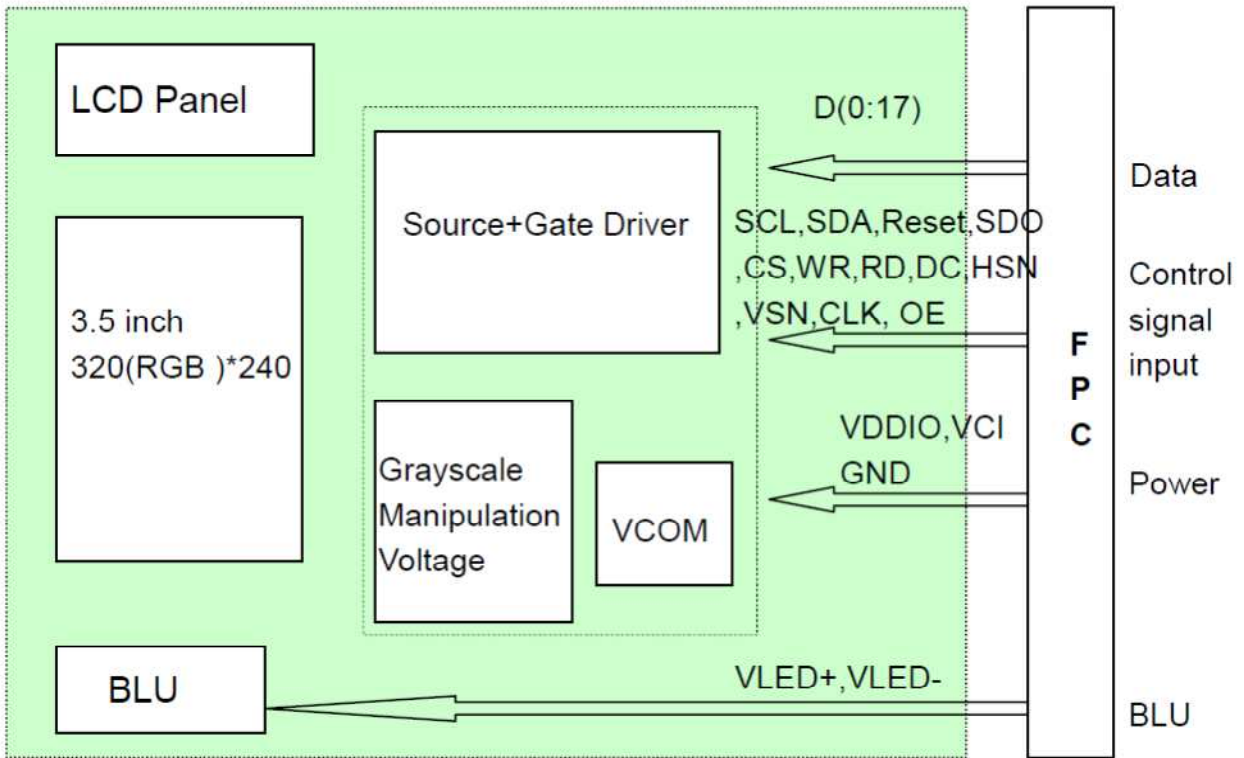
LCD Panel

3.5 inch
320(RGB )*240

Source+Gate Driver

Grayscale
Manipulation
Voltage

VCOM

BLU

D(0:17)

SCL,SDA,Reset,SDO
,CS,WR,RD,DC,HSN
,VSN,CLK, OE

VDDIO,VCI
GND

VLED+,VLED-

F
P
C

Data

Control
signal
input

Power

BLU